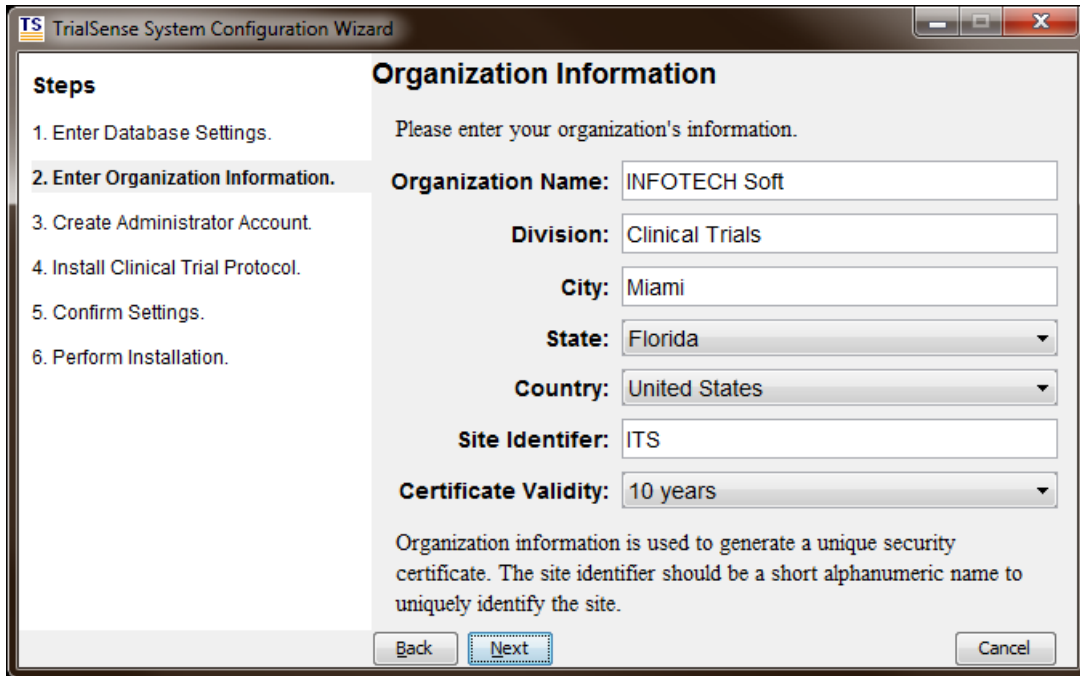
TS TrialSense System Configuration Wizard

Steps

1. Enter Database Settings.

2. Enter Organization Information.

3. Create Administrator Account.

4. Install Clinical Trial Protocol.

5. Confirm Settings.

6. Perform Installation.

Organization Information

Please enter your organization's information.

Organization Name: INFOTECH Soft

Division: Clinical Trials

City: Miami

State: Florida

Country: United States

Site Identifer: ITS

Certificate Validity: 10 years

Organization information is used to generate a unique security certificate. The site identifier should be a short alphanumeric name to uniquely identify the site.

Back Next Cancel